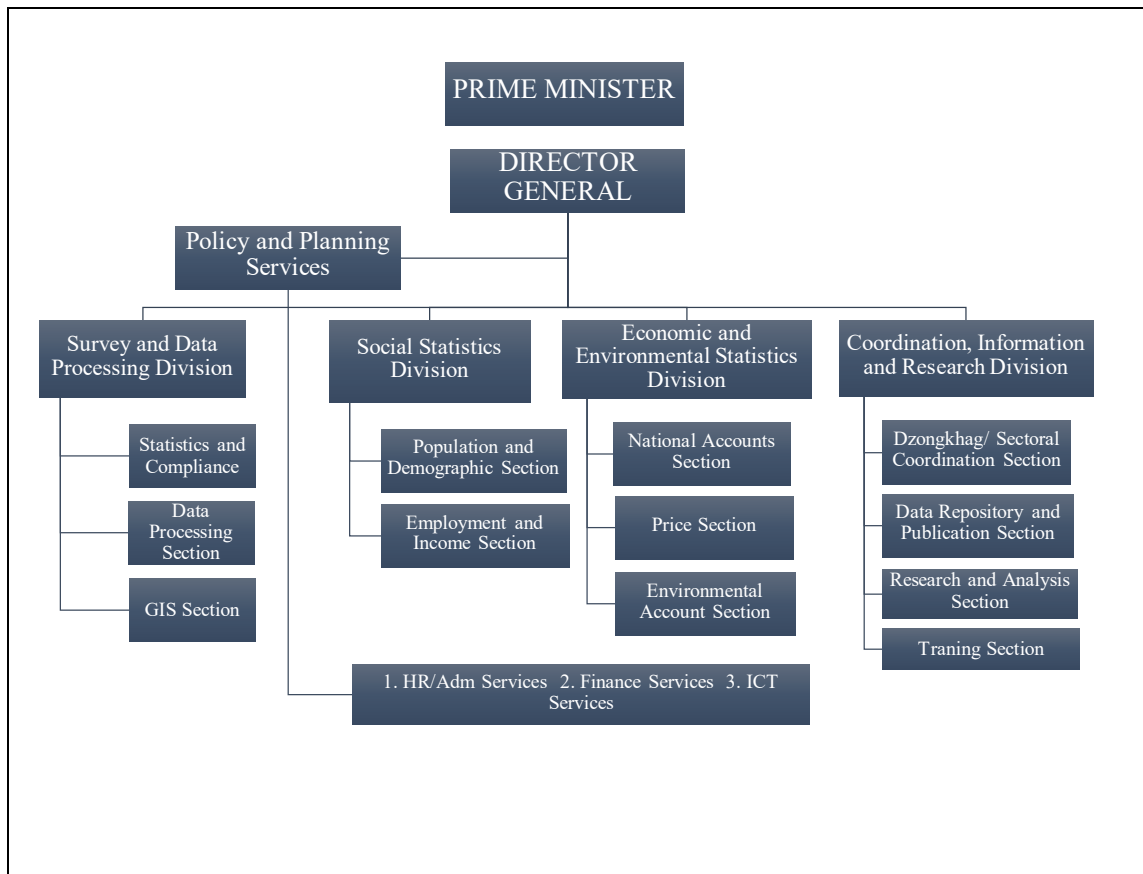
PRIME MINISTER

DIRECTOR GENERAL

Policy and Planning Services

Survey and Data Processing Division

Statistics and Compliance

Data Processing Section

GIS Section

Social Statistics Division

Population and Demographic Section

Employment and Income Section

Economic and Environmental Statistics Division

National Accounts Section

Price Section

Environmental Account Section

Coordination, Information and Research Division

Dzongkhag/ Sectoral Coordination Section

Data Repository and Publication Section

Research and Analysis Section

Traning Section

1. HR/Adm Services 2. Finance Services 3. ICT Services